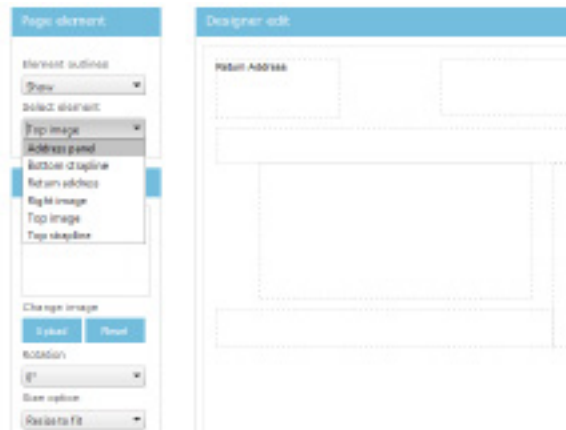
Page element

Element outlines
Show
Select element
Top image
Address panel
Bottom strapline
Return address
Right image
Top image
Top strapline

Change image
Upload
Reset
Rotation
0°
Size option
Resize to fit

Designer edit

Return Address